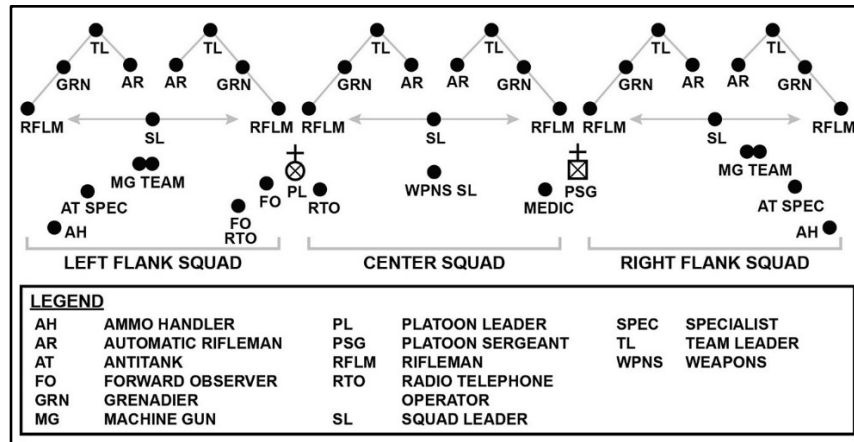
TL TL TL TL TL TL

GRN AR AR GRN GRN AR AR GRN GRN AR AR GRN

RFLM SL RFLM RFLM SL RFLM RFLM SL RFLM

MG TEAM MG TEAM

FO PL RTO WPNS SL MEDIC PSG

AT SPEC AT SPEC

AH FO RTO AH

LEFT FLANK SQUAD CENTER SQUAD RIGHT FLANK SQUAD

LEGEND

| | | | | | |
|---|---|---|---|---|---|
| AH | AMMO HANDLER | PL | PLATOON LEADER | SPEC | SPECIALIST |
| AR | AUTOMATIC RIFLEMAN | PSG | PLATOON SERGEANT | TL | TEAM LEADER |
| AT | ANTITANK | RFLM | RIFLEMAN | WPNS | WEAPONS |
| FO | FORWARD OBSERVER | RTO | RADIO TELEPHONE OPERATOR | | |
| GRN | GRENADIER | | | | |
| MG | MACHINE GUN | SL | SQUAD LEADER | | |